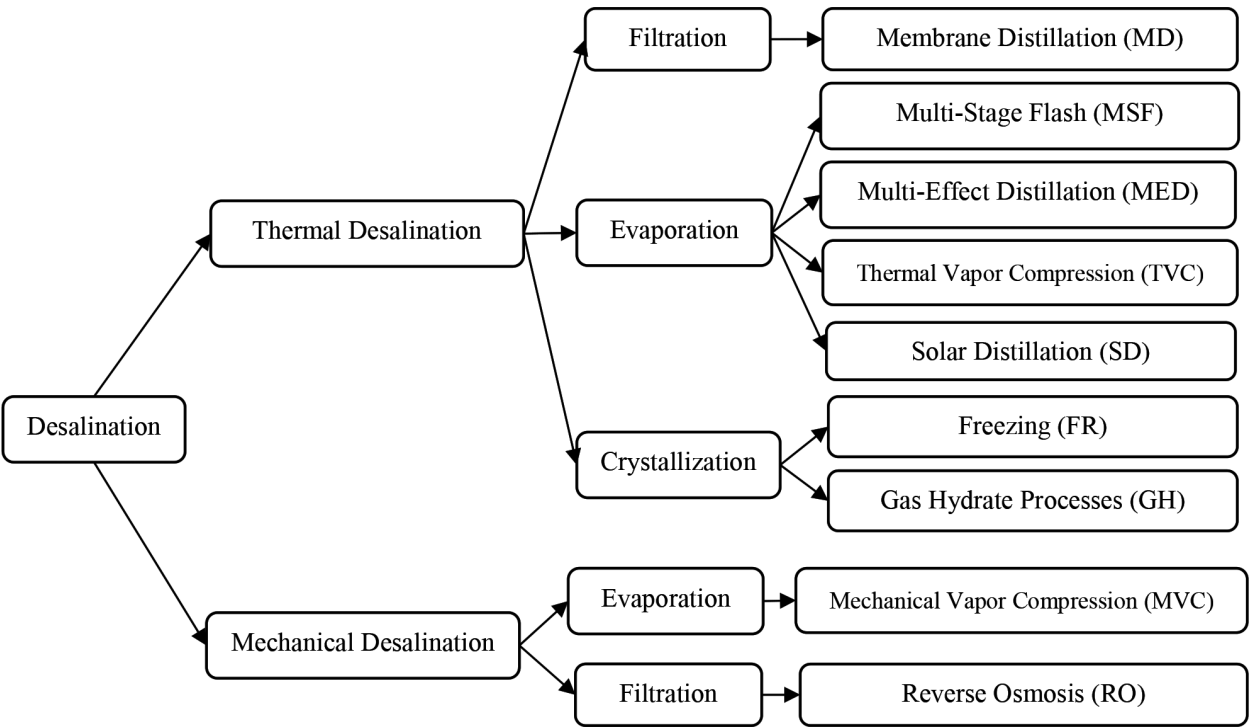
Desalination

Thermal Desalination

Filtration

Membrane Distillation (MD)

Evaporation

Multi-Stage Flash (MSF)

Multi-Effect Distillation (MED)

Thermal Vapor Compression (TVC)

Solar Distillation (SD)

Crystallization

Freezing (FR)

Gas Hydrate Processes (GH)

Mechanical Desalination

Evaporation

Mechanical Vapor Compression (MVC)

Filtration

Reverse Osmosis (RO)